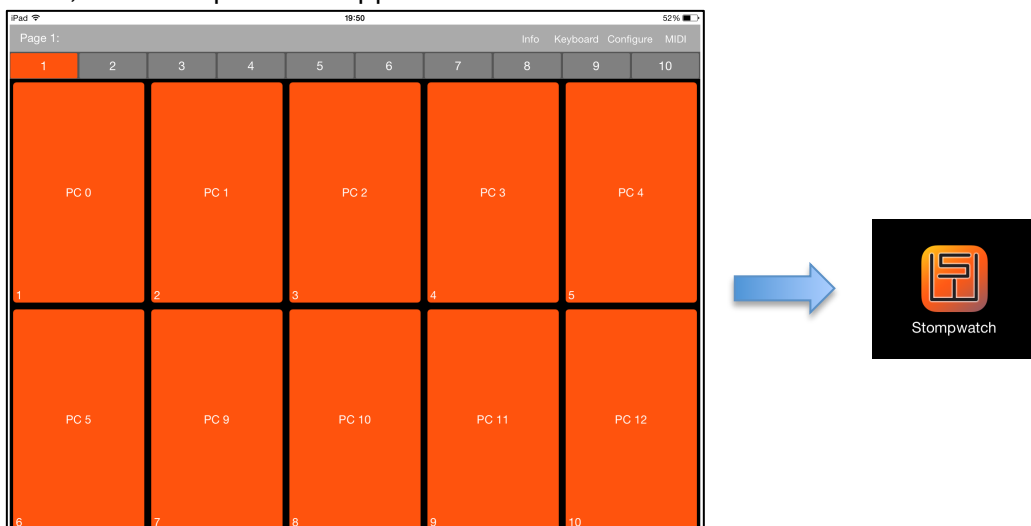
iPad
19:50
52%

Page 1:
Info Keyboard Configure MIDI

| 1 | 2 | 3 | 4 | 5 | 6 | 7 | 8 | 9 | 10 |
|---|---|---|---|---|---|---|---|---|---|

PC 0
1

PC 1
2

PC 2
3

PC 3
4

PC 4
5

PC 5
6

PC 9
7

PC 10
8

PC 11
9

PC 12
10

Stompwatch